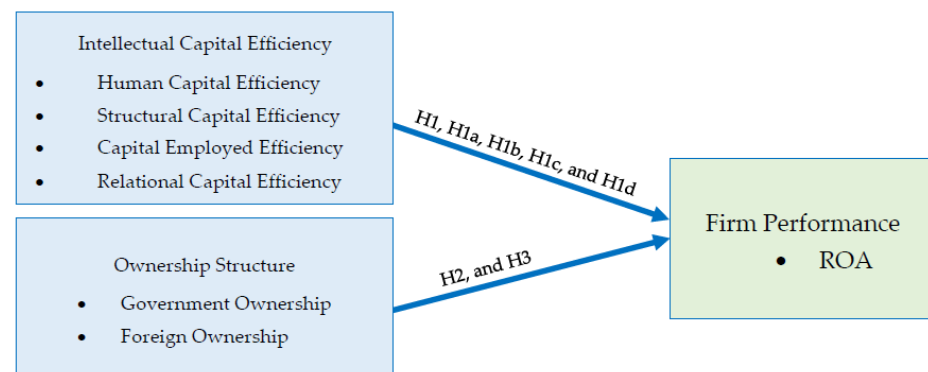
Intellectual Capital Efficiency

- Human Capital Efficiency
- Structural Capital Efficiency
- Capital Employed Efficiency
- Relational Capital Efficiency

H1, H1a, H1b, H1c, and H1d

Ownership Structure

- Government Ownership
- Foreign Ownership

H2, and H3

Firm Performance

- ROA